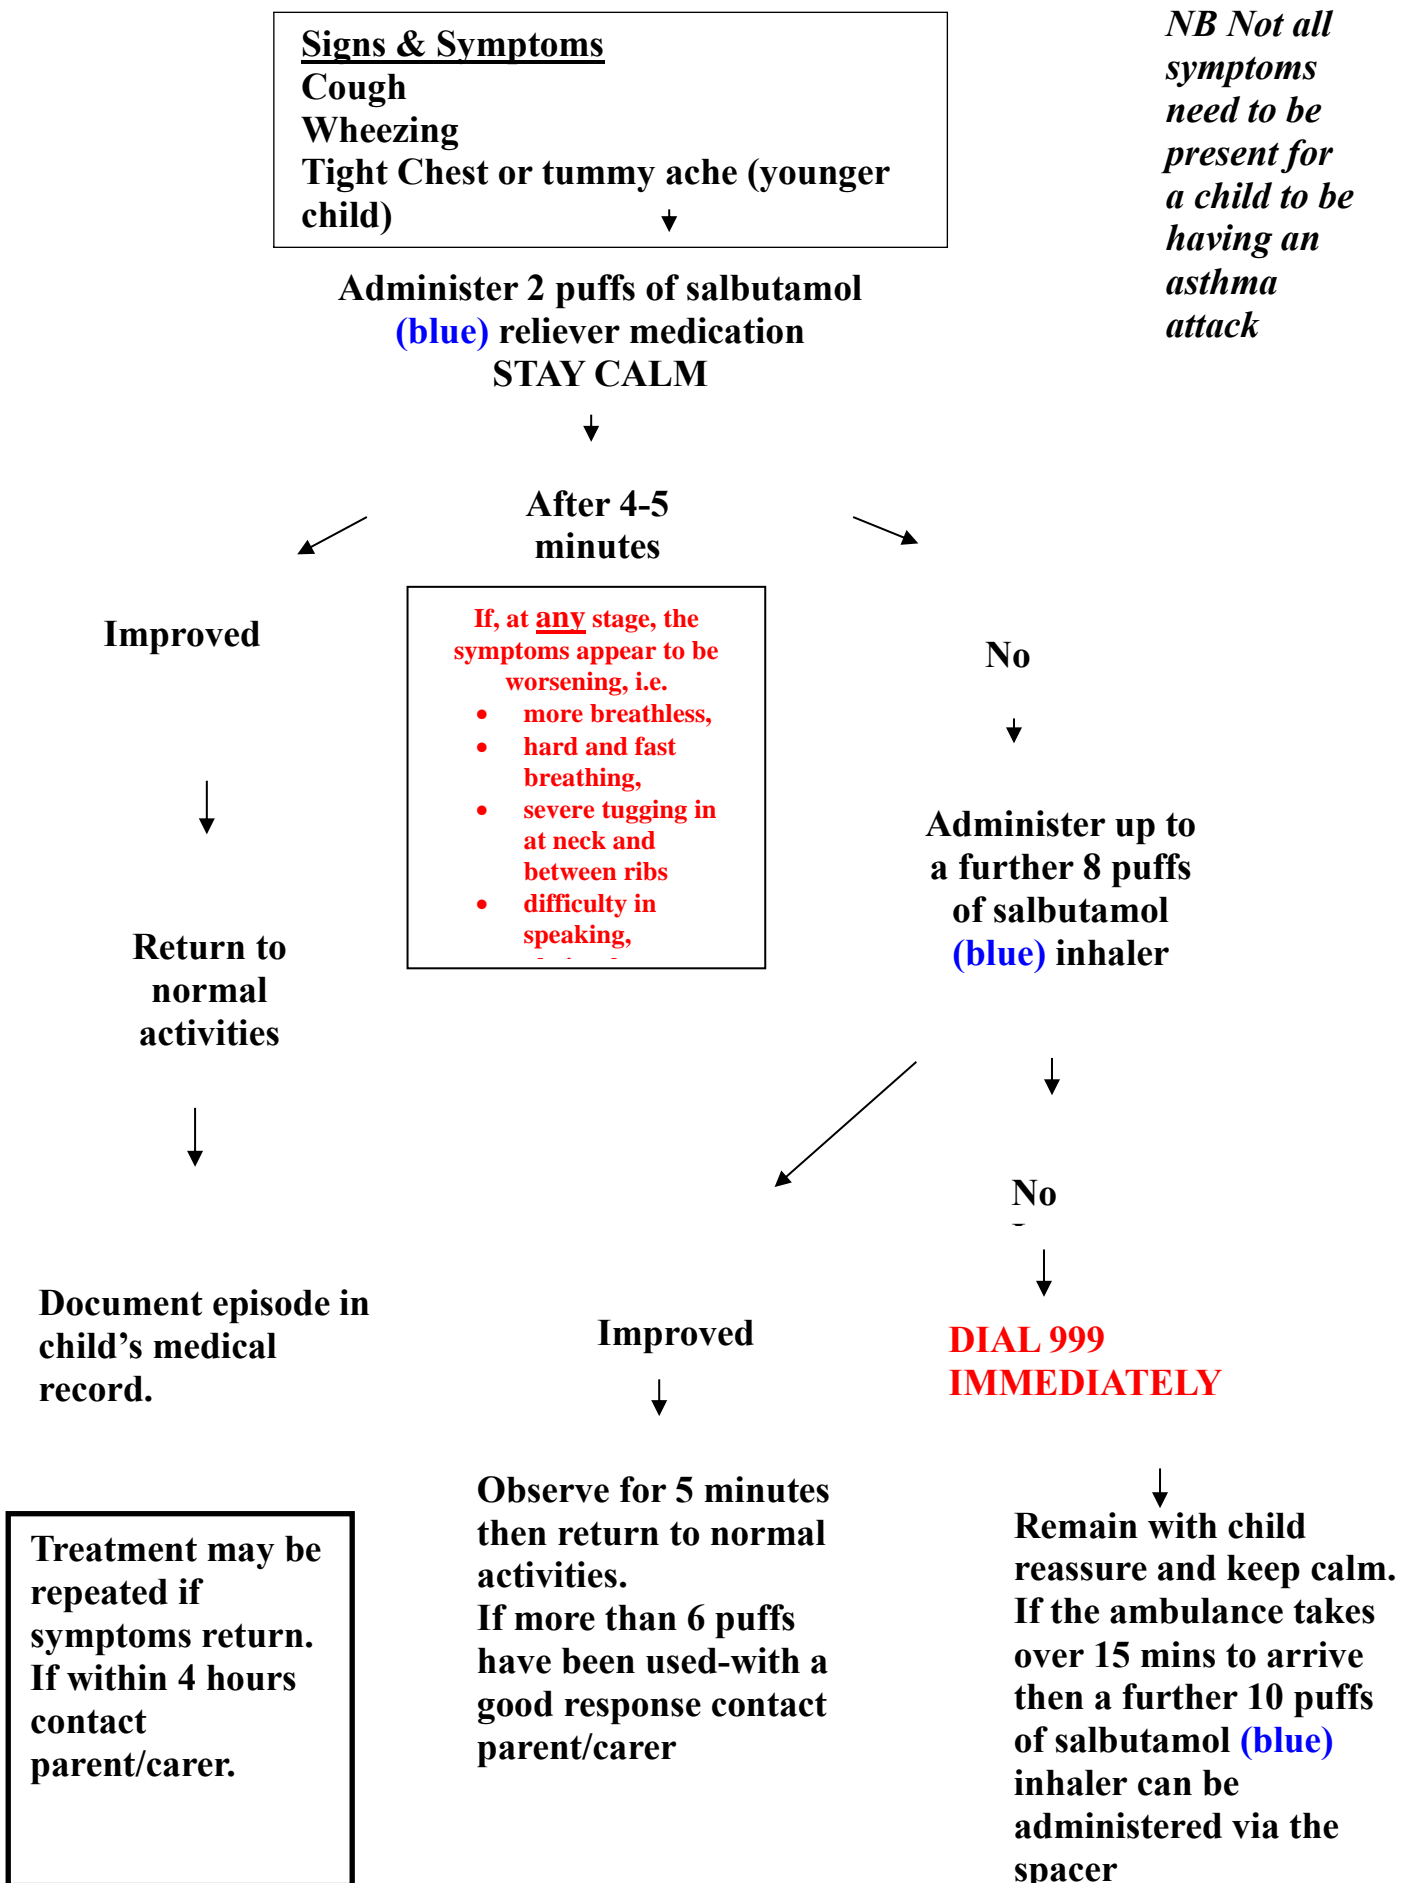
Signs & Symptoms
Cough
Wheezing
Tight Chest or tummy ache (younger child)

NB Not all symptoms need to be present for a child to be having an asthma attack

Administer 2 puffs of salbutamol (blue) reliever medication
STAY CALM

After 4-5 minutes

Improved

If, at any stage, the symptoms appear to be worsening, i.e.
- more breathless,
- hard and fast breathing,
- severe tugging in at neck and between ribs
- difficulty in speaking,
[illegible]

No

Administer up to a further 8 puffs of salbutamol (blue) inhaler

Return to normal activities

No

Document episode in child's medical record.

Improved

DIAL 999 IMMEDIATELY

Observe for 5 minutes then return to normal activities.
If more than 6 puffs have been used-with a good response contact parent/carer

Remain with child reassure and keep calm.
If the ambulance takes over 15 mins to arrive then a further 10 puffs of salbutamol (blue) inhaler can be administered via the spacer

Treatment may be repeated if symptoms return.
If within 4 hours contact parent/carer.